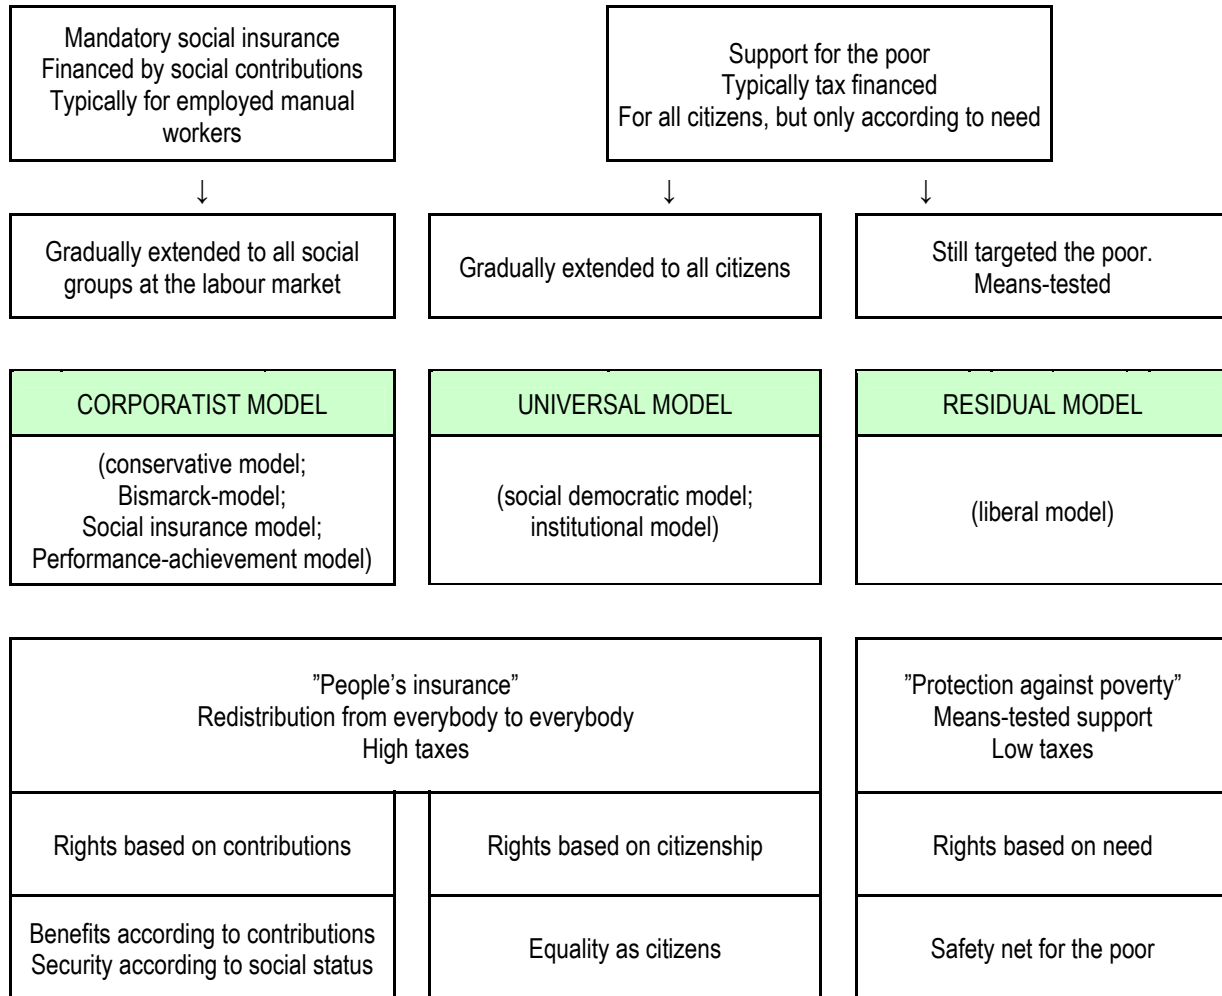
Mandatory social insurance
Financed by social contributions
Typically for employed manual workers

Support for the poor
Typically tax financed
For all citizens, but only according to need

↓

↓

↓

Gradually extended to all social groups at the labour market

Gradually extended to all citizens

Still targeted the poor.
Means-tested

CORPORATIST MODEL

(conservative model;
Bismarck-model;
Social insurance model;
Performance-achievement model)

UNIVERSAL MODEL

(social democratic model;
institutional model)

RESIDUAL MODEL

(liberal model)

”People’s insurance”
Redistribution from everybody to everybody
High taxes

”Protection against poverty”
Means-tested support
Low taxes

Rights based on contributions

Rights based on citizenship

Rights based on need

Benefits according to contributions
Security according to social status

Equality as citizens

Safety net for the poor